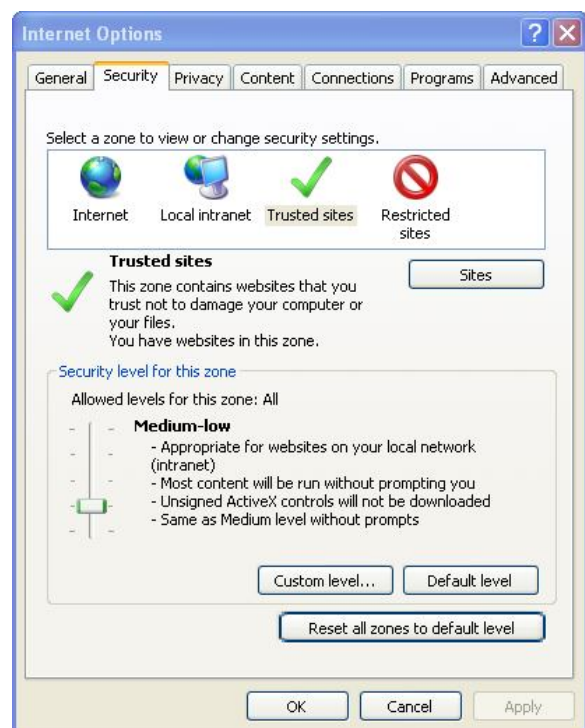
Internet Options

General | Security | Privacy | Content | Connections | Programs | Advanced

Select a zone to view or change security settings.

Internet
Local intranet
Trusted sites
Restricted sites

Trusted sites
This zone contains websites that you trust not to damage your computer or your files.
You have websites in this zone.

Sites

Security level for this zone
Allowed levels for this zone: All

Medium-low
- Appropriate for websites on your local network (intranet)
- Most content will be run without prompting you
- Unsigned ActiveX controls will not be downloaded
- Same as Medium level without prompts

Custom level...
Default level

Reset all zones to default level

OK
Cancel
Apply